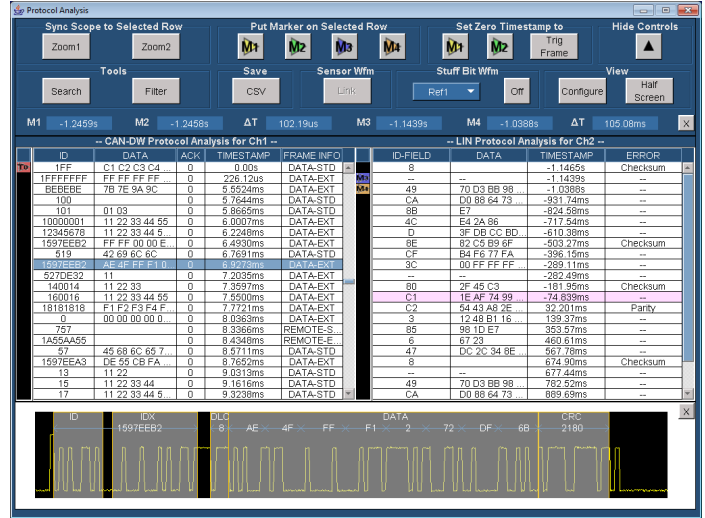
Protocol Analysis

Sync Scope to Selected Row
Zoom1
Zoom2

Put Marker on Selected Row
M1
M2
M3
M4

Set Zero Timestamp to
M1
M2
Trig Frame

Hide Controls
▲

Tools
Search
Filter

Save
CSV

Sensor Wfm
Link

Stuff Bit Wfm
Ref1
Off

View
Configure
Half Screen

M1 -1.2459s
M2 -1.2458s
ΔT 102.19us
M3 -1.1439s
M4 -1.0388s
ΔT 105.08ms
X

-- CAN-DW Protocol Analysis for Ch1 --

| ID | DATA | ACK | TIMESTAMP | FRAME INFO |
|---|---|---|---|---|
| 1FF | C1 C2 C3 C4 ... | 0 | 0.00s | DATA-STD |
| 1FFFFFFF | FF FF FF FF ... | 0 | 226.12us | DATA-EXT |
| BEBEBE | 7B 7E 9A 9C | 0 | 5.5524ms | DATA-EXT |
| 100 | | 0 | 5.7644ms | DATA-STD |
| 101 | 01 03 | 0 | 5.8665ms | DATA-STD |
| 10000001 | 11 22 33 44 55 | 0 | 6.0007ms | DATA-EXT |
| 12345678 | 11 22 33 44 5... | 0 | 6.2248ms | DATA-EXT |
| 1597EEB2 | FF FF 00 00 E... | 0 | 6.4930ms | DATA-EXT |
| 519 | 42 69 6C 6C | 0 | 6.7691ms | DATA-STD |
| 1597EEB2 | AE 4F FF F1 0... | 0 | 6.9273ms | DATA-EXT |
| 527DE32 | 11 | 0 | 7.2035ms | DATA-EXT |
| 140014 | 11 22 33 | 0 | 7.3597ms | DATA-EXT |
| 160016 | 11 22 33 44 55 | 0 | 7.5500ms | DATA-EXT |
| 18181818 | F1 F2 F3 F4 F... | 0 | 7.7721ms | DATA-EXT |
| 0 | 00 00 00 00 0... | 0 | 8.0363ms | DATA-STD |
| 757 | | 0 | 8.3366ms | REMOTE-S... |
| 1A55AA55 | | 0 | 8.4348ms | REMOTE-E... |
| 57 | 45 68 6C 65 7... | 0 | 8.5711ms | DATA-STD |
| 1597EEA3 | DE 55 CB FA ... | 0 | 8.7652ms | DATA-EXT |
| 13 | 11 22 | 0 | 9.0313ms | DATA-STD |
| 15 | 11 22 33 44 | 0 | 9.1616ms | DATA-STD |
| 17 | 11 22 33 44 55 | 0 | 9.3238ms | DATA-STD |

-- LIN Protocol Analysis for Ch2 --

| ID-FIELD | DATA | TIMESTAMP | ERROR |
|---|---|---|---|
| 8 | | -1.1465s | Checksum |
| -- | -- | -1.1439s | -- |
| 49 | 70 D3 BB 98 ... | -1.0388s | -- |
| CA | D0 88 64 73 ... | -931.74ms | -- |
| 8B | E7 | -824.58ms | -- |
| 4C | E4 2A 86 | -717.54ms | -- |
| D | 3F DB CC BD... | -610.38ms | -- |
| 8E | 82 C5 B9 6F | -503.27ms | Checksum |
| CF | B4 F6 77 FA | -396.15ms | -- |
| 3C | 00 FF FF FF ... | -289.11ms | -- |
| -- | -- | -282.49ms | -- |
| 80 | 2F 45 C3 | -181.95ms | Checksum |
| C1 | 1E AF 74 99 ... | -74.839ms | -- |
| C2 | 54 43 A8 2E ... | 32.201ms | Parity |
| 3 | 12 4B B1 16 ... | 139.37ms | -- |
| 85 | 98 1D E7 | 353.57ms | -- |
| 6 | 67 23 | 460.61ms | -- |
| 47 | DC 2C 34 8E ... | 567.78ms | -- |
| 8 | | 674.90ms | Checksum |
| -- | -- | 677.44ms | -- |
| 49 | 70 D3 BB 98 ... | 782.52ms | -- |
| CA | D0 88 64 73 ... | 889.69ms | -- |

X

ID IDX 1597EEB2 DLC 8 DATA AE 4F FF F1 2 72 DF 6B CRC 2180